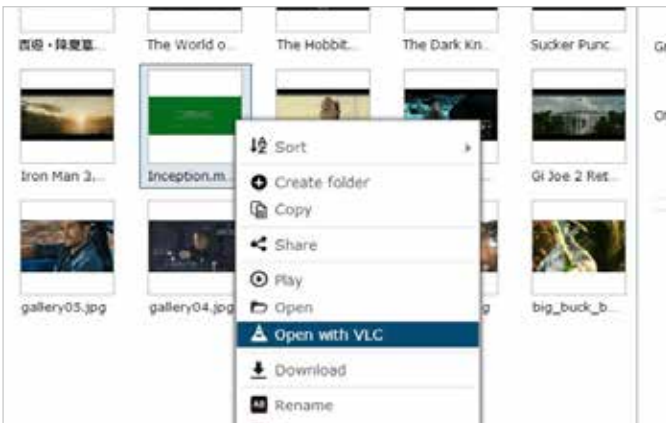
西游・降魔篇... The World o... The Hobbit... The Dark Kn... Sucker Punc...

Iron Man 3... Inception.m... Gi Joe 2 Ret...

gallery05.jpg gallery04.jpg g big_buck_b...

Sort
Create folder
Copy
Share
Play
Open
Open with VLC
Download
Rename

Gr

Or